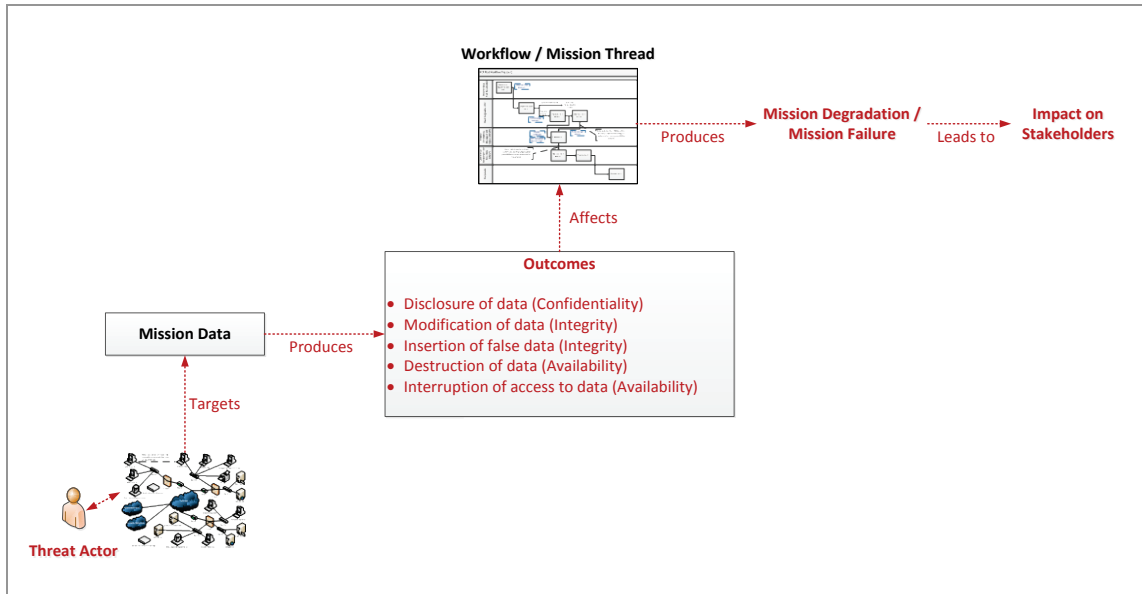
Workflow / Mission Thread

Produces

Mission Degradation / Mission Failure

Leads to

Impact on Stakeholders

Affects

Outcomes

• Disclosure of data (Confidentiality)
• Modification of data (Integrity)
• Insertion of false data (Integrity)
• Destruction of data (Availability)
• Interruption of access to data (Availability)

Mission Data

Produces

Targets

Threat Actor